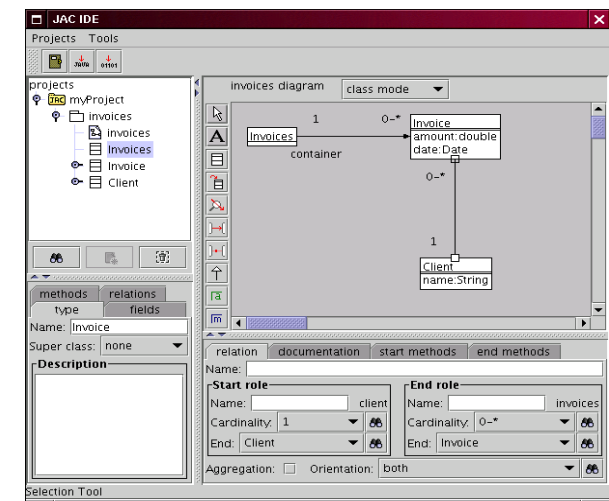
JAC IDE

Projects Tools

Java 01101

projects
JAC myProject
invoices
invoices
Invoices
Invoice
Client

methods relations
type fields

Name: Invoice
Super class: none
Description

invoices diagram class mode

1 0-*
Invoices
container
Invoice
amount:double
date:Date
0-*
1
Client
name:String

relation documentation start methods end methods

Name:
Start role
Name: client
Cardinality: 1
End: Client
End role
Name: invoices
Cardinality: 0-*
End: Invoice
Aggregation: Orientation: both

Selection Tool